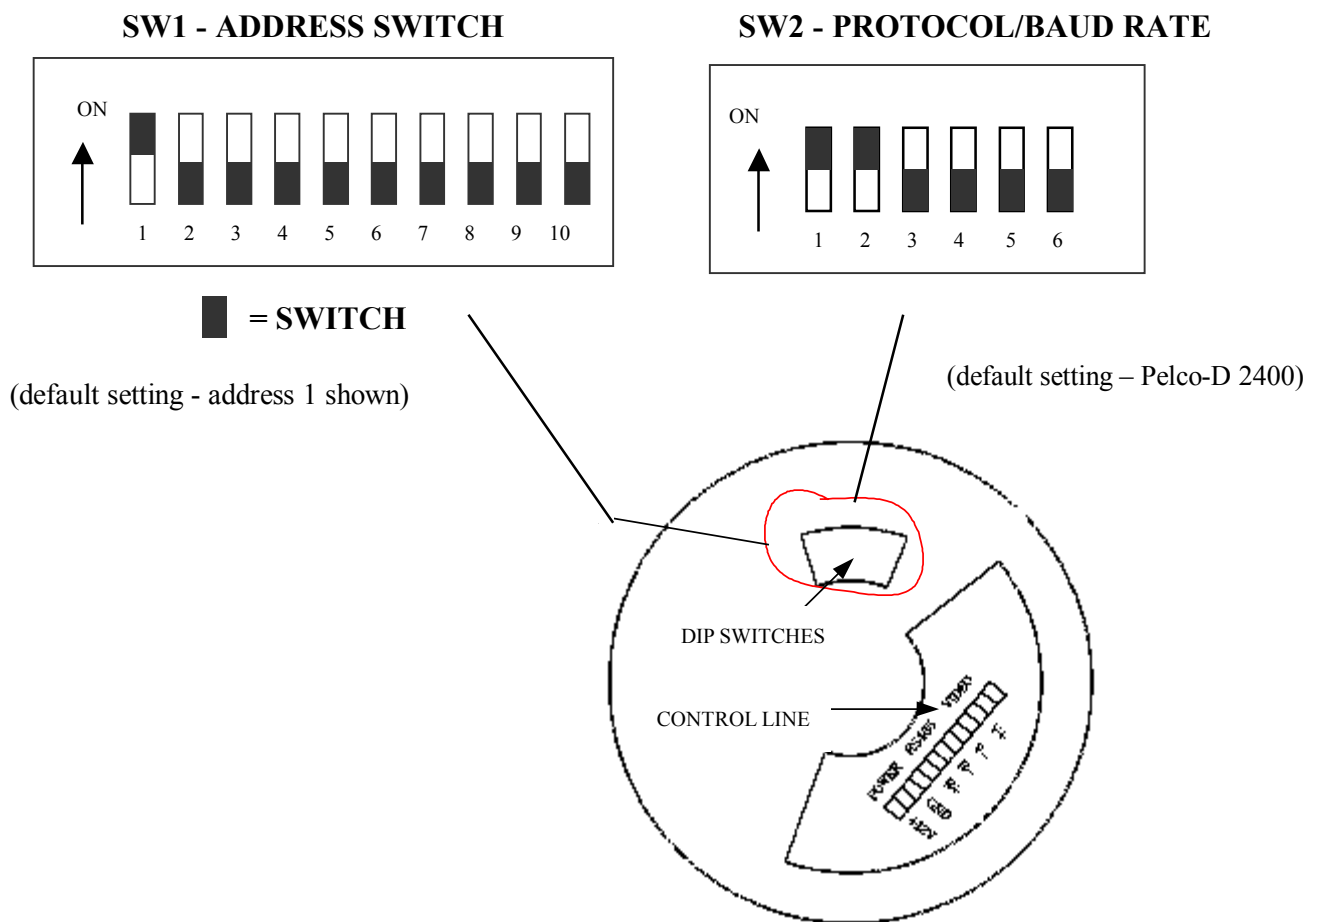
SW1 - ADDRESS SWITCH

ON

1 2 3 4 5 6 7 8 9 10

= SWITCH

(default setting - address 1 shown)

SW2 - PROTOCOL/BAUD RATE

ON

1 2 3 4 5 6

(default setting – Pelco-D 2400)

DIP SWITCHES

CONTROL LINE

POWER RS485 VIDEO

+12V GND